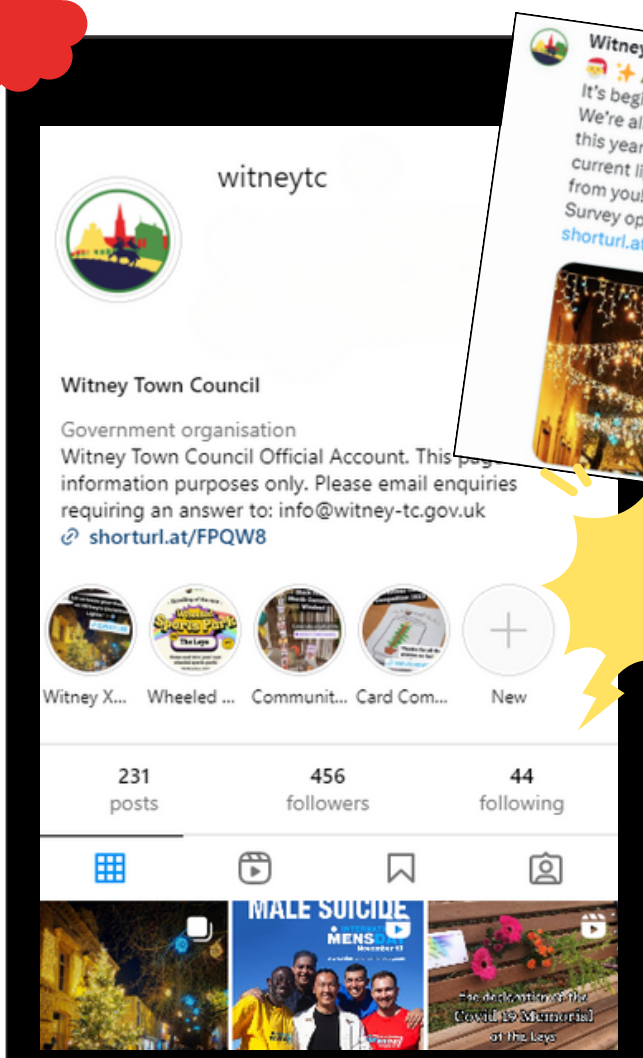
Witney
It's begi
We're al
this year
current li
from you
Survey op
shorturl.a

witneytc

Witney Town Council

Government organisation
Witney Town Council Official Account. This pa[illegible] information purposes only. Please email enquiries requiring an answer to: info@witney-tc.gov.uk
shorturl.at/FPQW8

Witney X... Wheeled ... Communit... Card Com... New

231 posts
456 followers
44 following

MALE SUICIDE
MENS
The dedication of the Covid 19 Memorial at the Leys